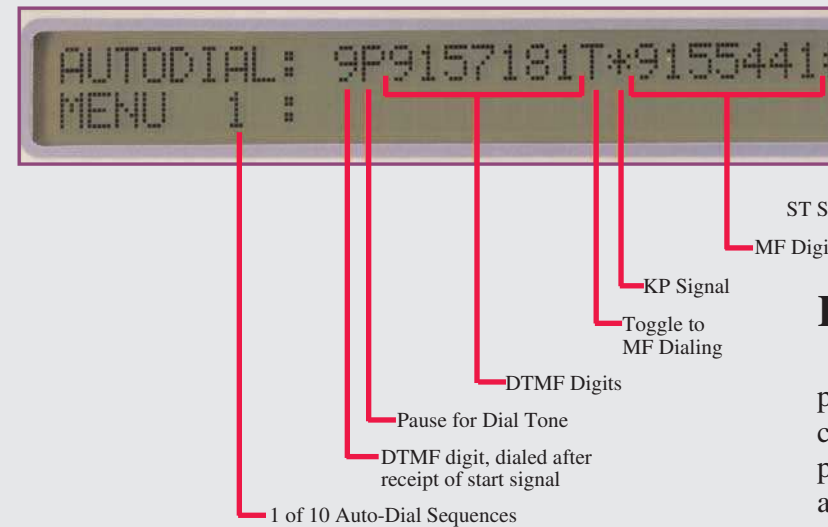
AUTODIAL: 9P9157181T*9155441
MENU 1 :

ST S

MF Digi

KP Signal

Toggle to MF Dialing

DTMF Digits

Pause for Dial Tone

DTMF digit, dialed after receipt of start signal

1 of 10 Auto-Dial Sequences

I

p
c
p
a